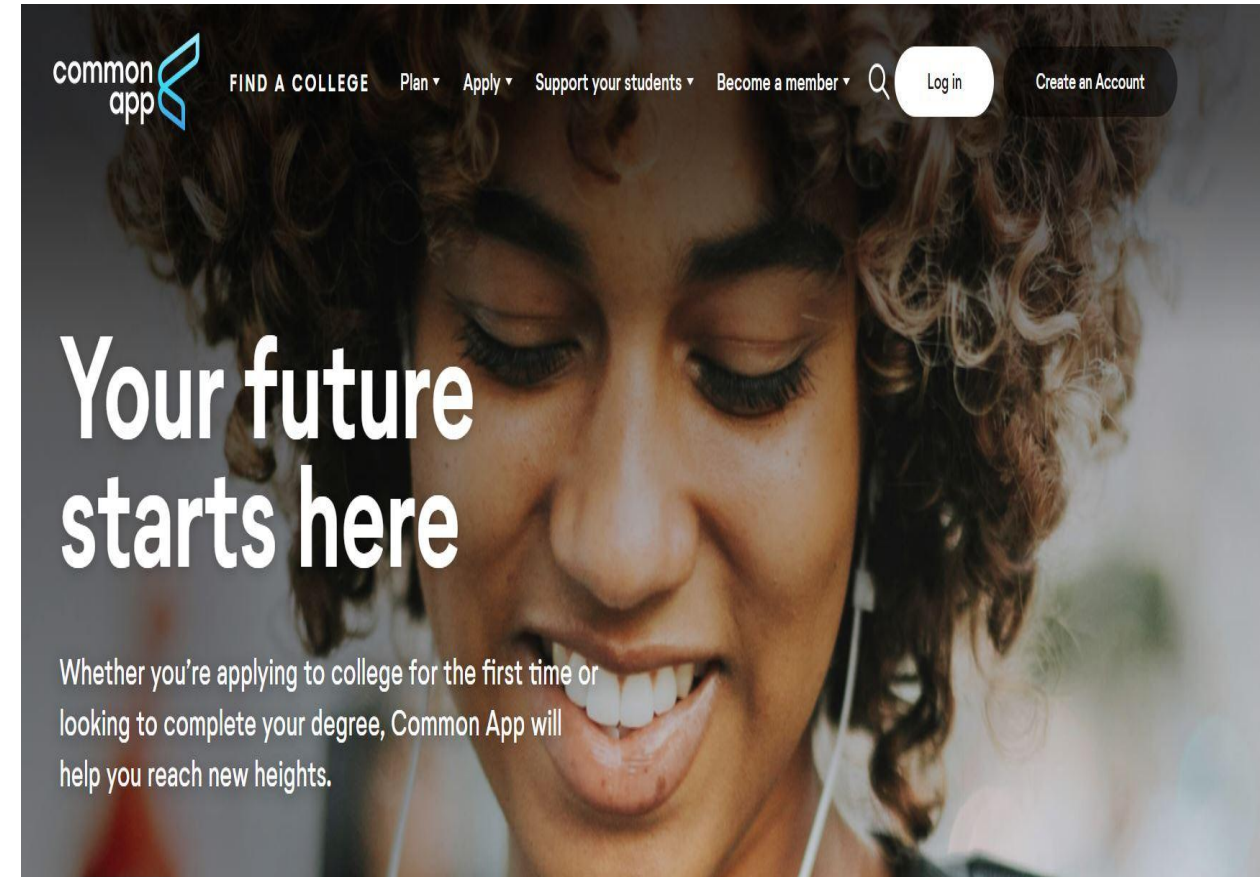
common app

FIND A COLLEGE Plan ▾ Apply ▾ Support your students ▾ Become a member ▾ Log in Create an Account

Your future starts here

Whether you're applying to college for the first time or looking to complete your degree, Common App will help you reach new heights.